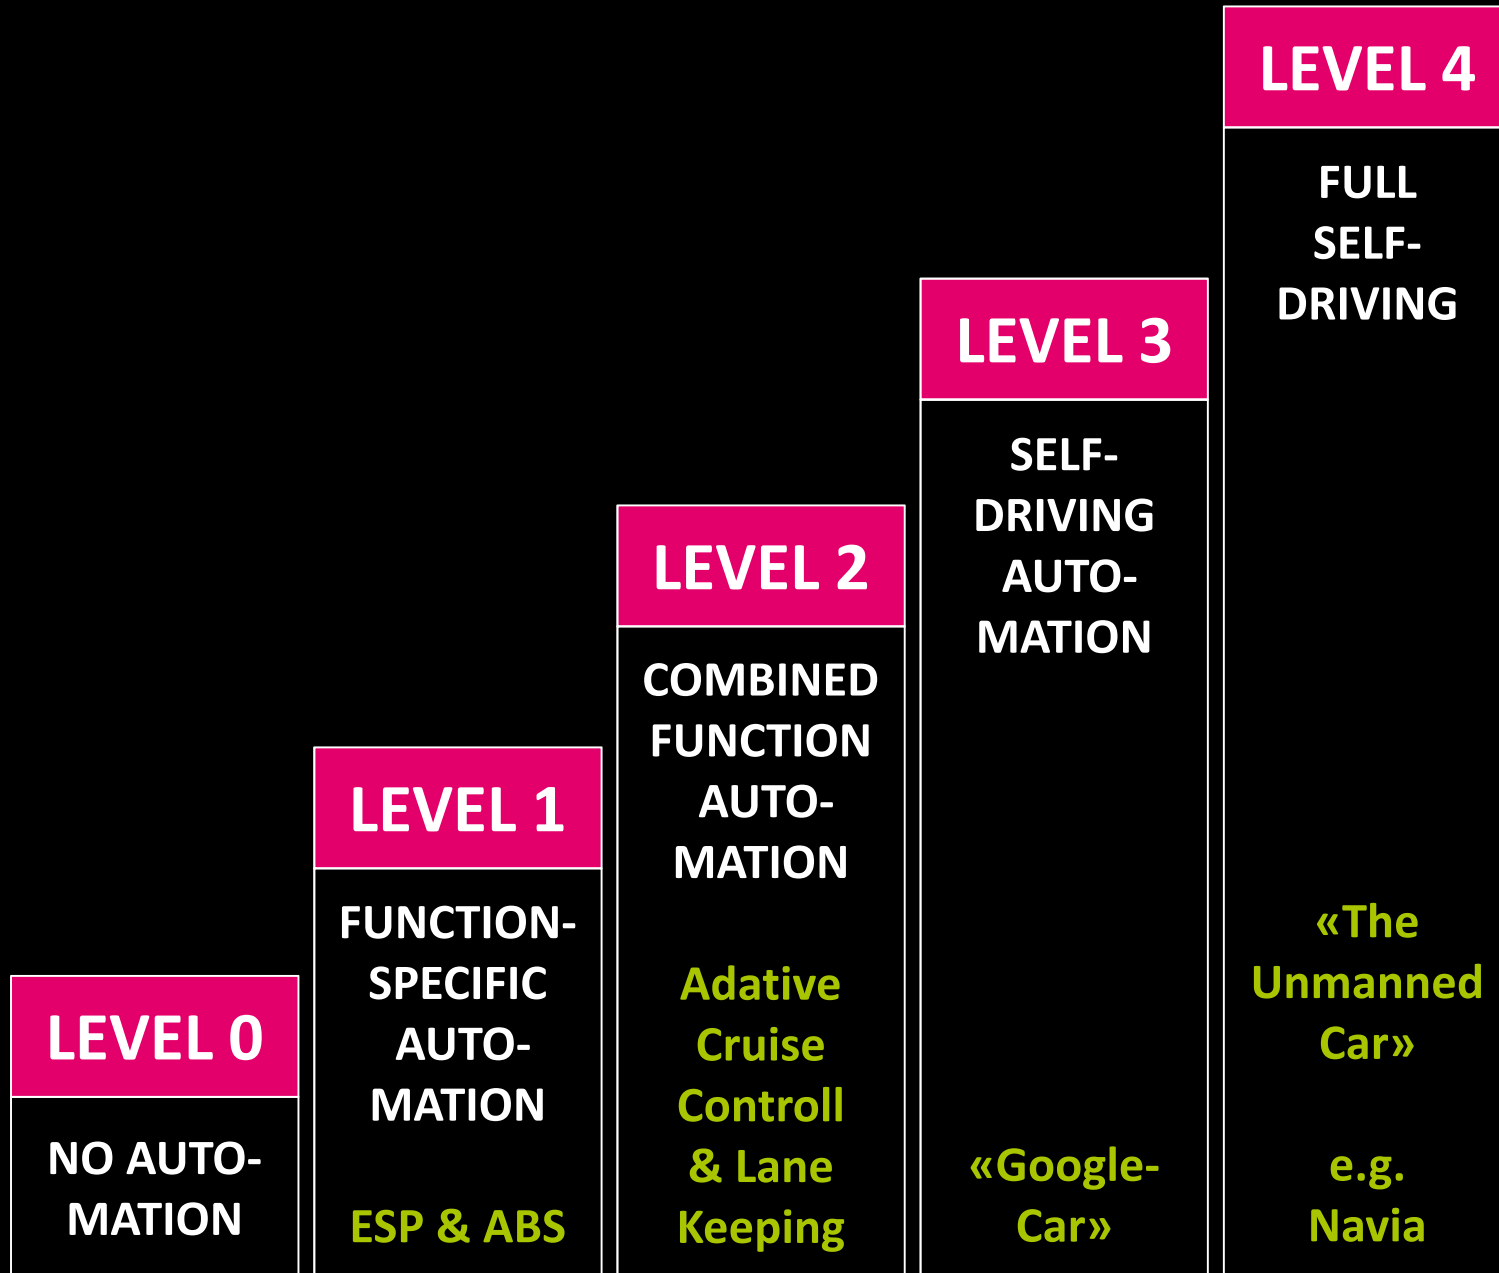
LEVEL 0

NO AUTOMATION

LEVEL 1

FUNCTION-SPECIFIC AUTOMATION

ESP & ABS

LEVEL 2

COMBINED FUNCTION AUTOMATION

Adative Cruise Controll & Lane Keeping

LEVEL 3

SELF-DRIVING AUTOMATION

«Google-Car»

LEVEL 4

FULL SELF-DRIVING

«The Unmanned Car»

e.g. Navia